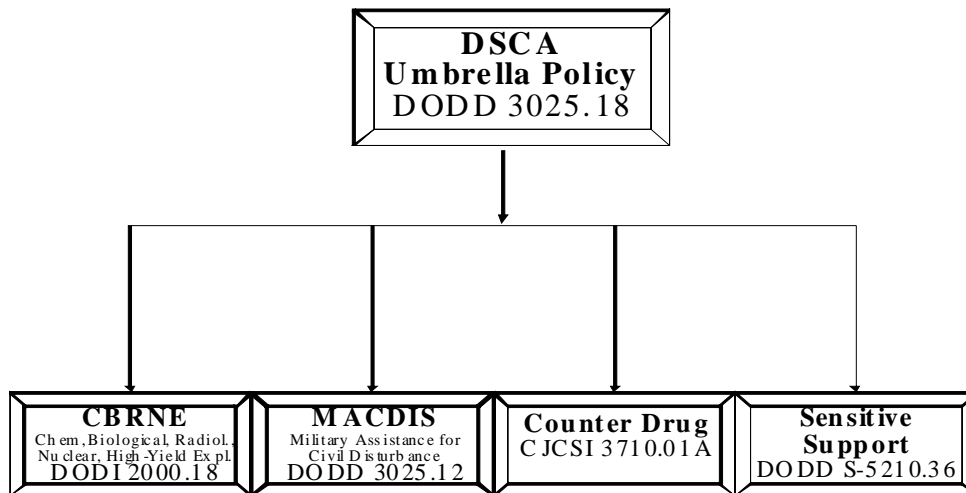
DSCA
Umbrella Policy
DODD 3025.18

CBRNE
Chem,Biological, Radiol., Nuclear, High-Yield Expl.
DODI 2000.18

MACDIS
Military Assistance for Civil Disturbance
DODD 3025.12

Counter Drug
CJCSI 3710.01A

Sensitive Support
DODD S-5210.36